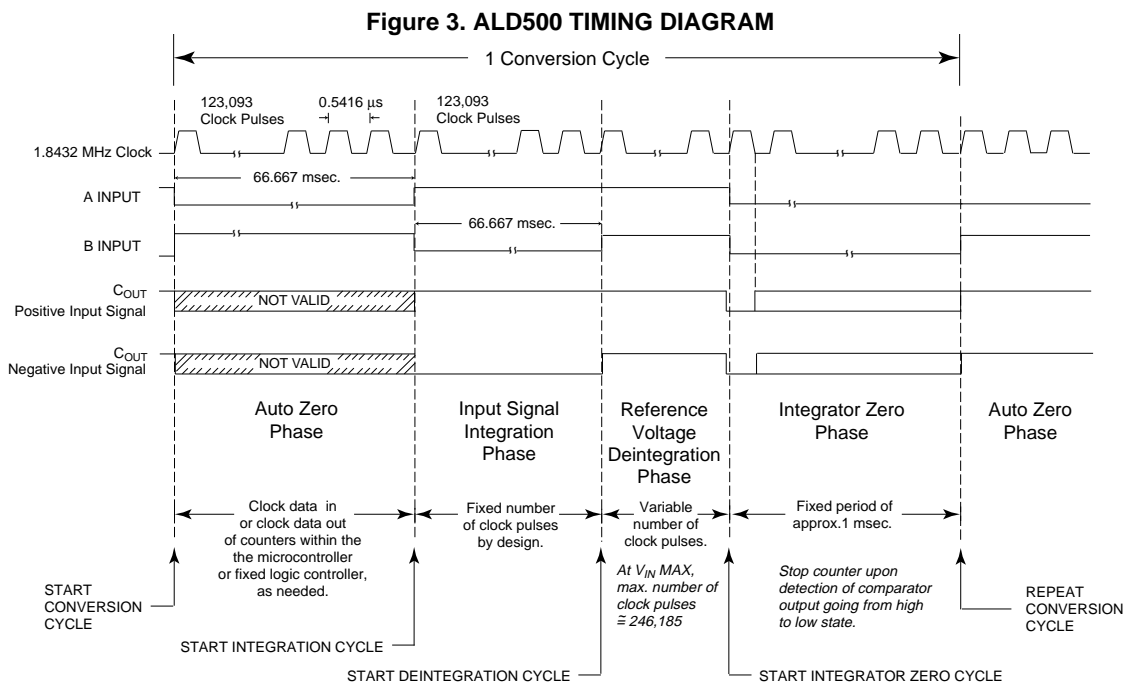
**Figure 3. ALD500 TIMING DIAGRAM**

1 Conversion Cycle

123,093 Clock Pulses

0.5416 µs

123,093 Clock Pulses

1.8432 MHz Clock

66.667 msec.

A INPUT

66.667 msec.

B INPUT

$C_{OUT}$ Positive Input Signal

NOT VALID

$C_{OUT}$ Negative Input Signal

NOT VALID

Auto Zero Phase

Input Signal Integration Phase

Reference Voltage Deintegration Phase

Integrator Zero Phase

Auto Zero Phase

Clock data in or clock data out of counters within the the microcontroller or fixed logic controller, as needed.

Fixed number of clock pulses by design.

Variable number of clock pulses.

Fixed period of approx.1 msec.

START CONVERSION CYCLE

At $V_{IN}$ MAX, max. number of clock pulses ≅ 246,185

Stop counter upon detection of comparator output going from high to low state.

REPEAT CONVERSION CYCLE

START INTEGRATION CYCLE

START DEINTEGRATION CYCLE

START INTEGRATOR ZERO CYCLE